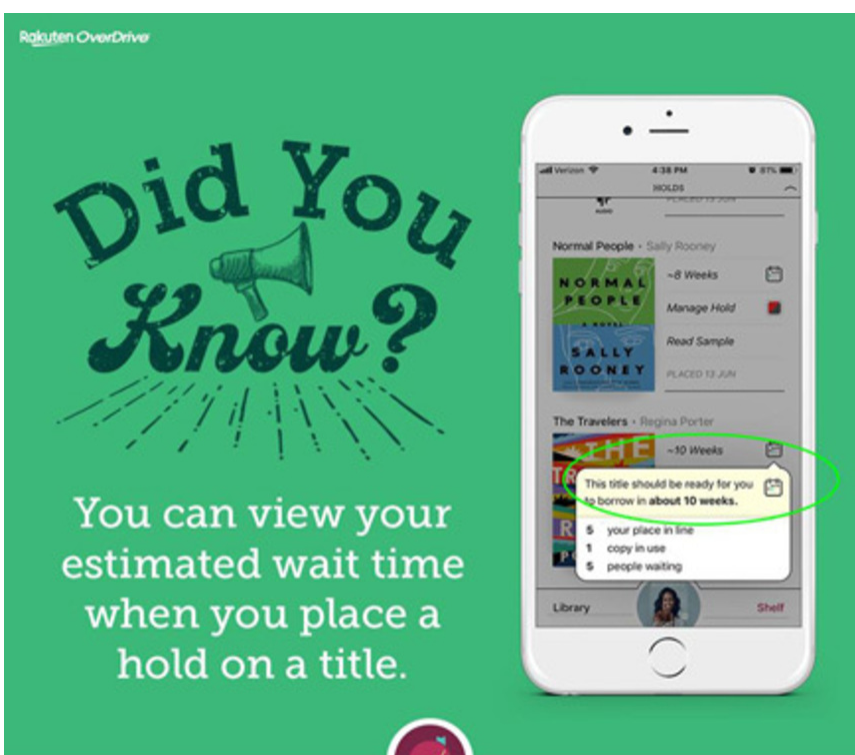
Rakuten OverDrive

Did You Know?

You can view your estimated wait time when you place a hold on a title.

Verizon 4:38 PM 87%
HOLDS
AUDIO PLACED 13 JUN

Normal People • Sally Rooney
NORMAL PEOPLE
A NOVEL
SALLY ROONEY
~8 Weeks
Manage Hold
Read Sample
PLACED 13 JUN

The Travelers • Regina Porter
THE
~10 Weeks
This title should be ready for you to borrow in **about 10 weeks.**
5 your place in line
1 copy in use
5 people waiting

Library
Shelf